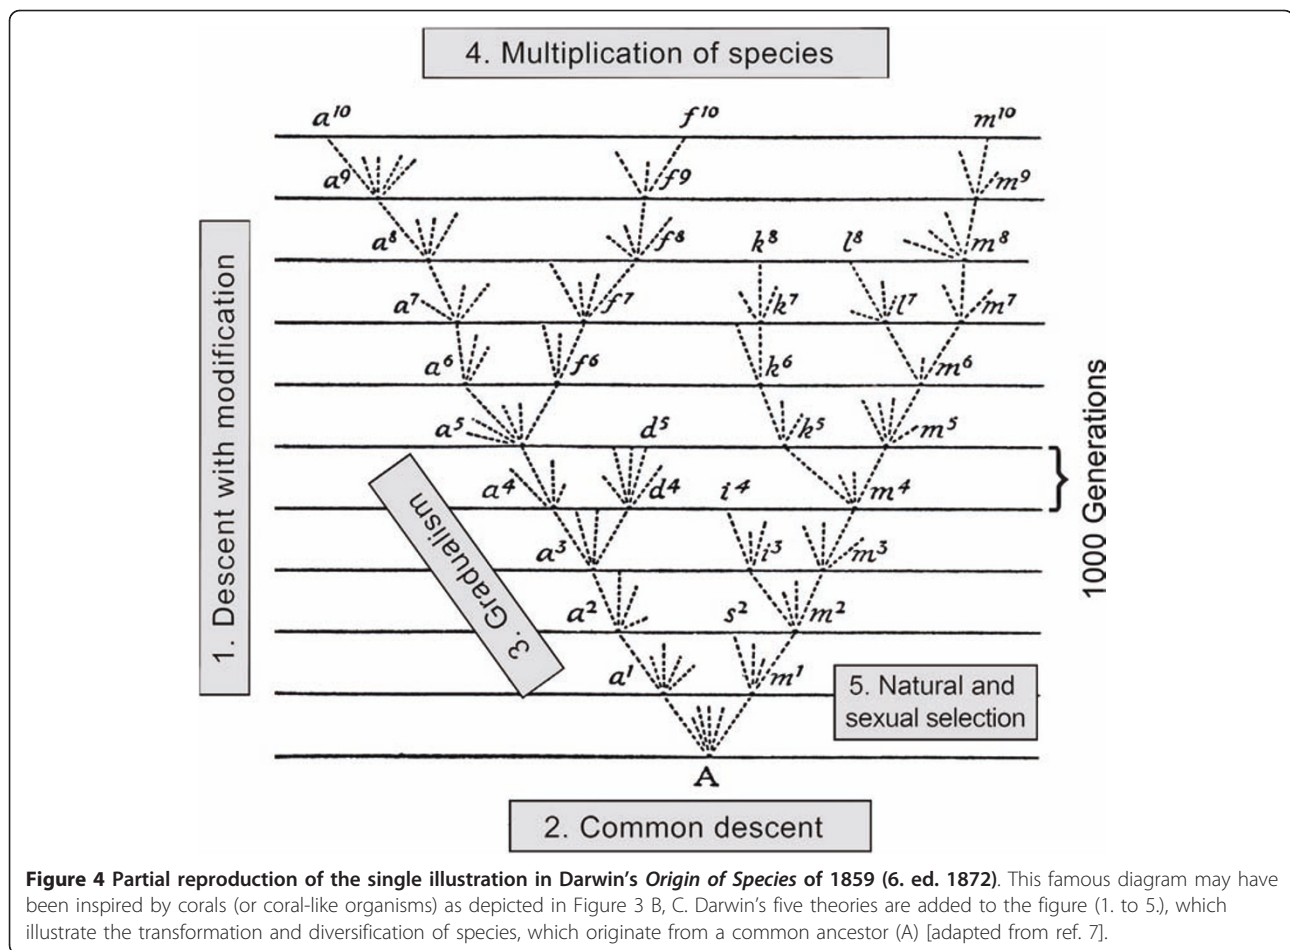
4. Multiplication of species

$a^{10}$ $f^{10}$ $m^{10}$

$a^9$ $f^9$ $m^9$

$a^8$ $f^8$ $k^8$ $l^8$ $m^8$

$a^7$ $f^7$ $k^7$ $l^7$ $m^7$

$a^6$ $f^6$ $k^6$ $m^6$

$a^5$ $d^5$ $k^5$ $m^5$

$a^4$ $d^4$ $i^4$ $m^4$

$a^3$ $i^3$ $m^3$

$a^2$ $s^2$ $m^2$

$a^1$ $m^1$

A

1. Descent with modification

3. Gradualism

1000 Generations

5. Natural and sexual selection

2. Common descent

**Figure 4 Partial reproduction of the single illustration in Darwin's *Origin of Species* of 1859 (6. ed. 1872)**. This famous diagram may have been inspired by corals (or coral-like organisms) as depicted in Figure 3 B, C. Darwin's five theories are added to the figure (1. to 5.), which illustrate the transformation and diversification of species, which originate from a common ancestor (A) [adapted from ref. 7].